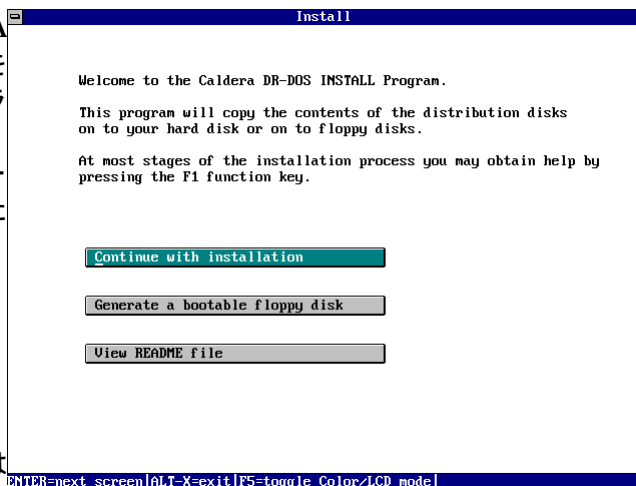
Install

Welcome to the Caldera DR-DOS INSTALL Program.

This program will copy the contents of the distribution disks on to your hard disk or on to floppy disks.

At most stages of the installation process you may obtain help by pressing the F1 function key.

Continue with installation

Generate a bootable floppy disk

View README file

ENTER=next screen|ALT-X=exit|F5=toggle Color/LCD mode|